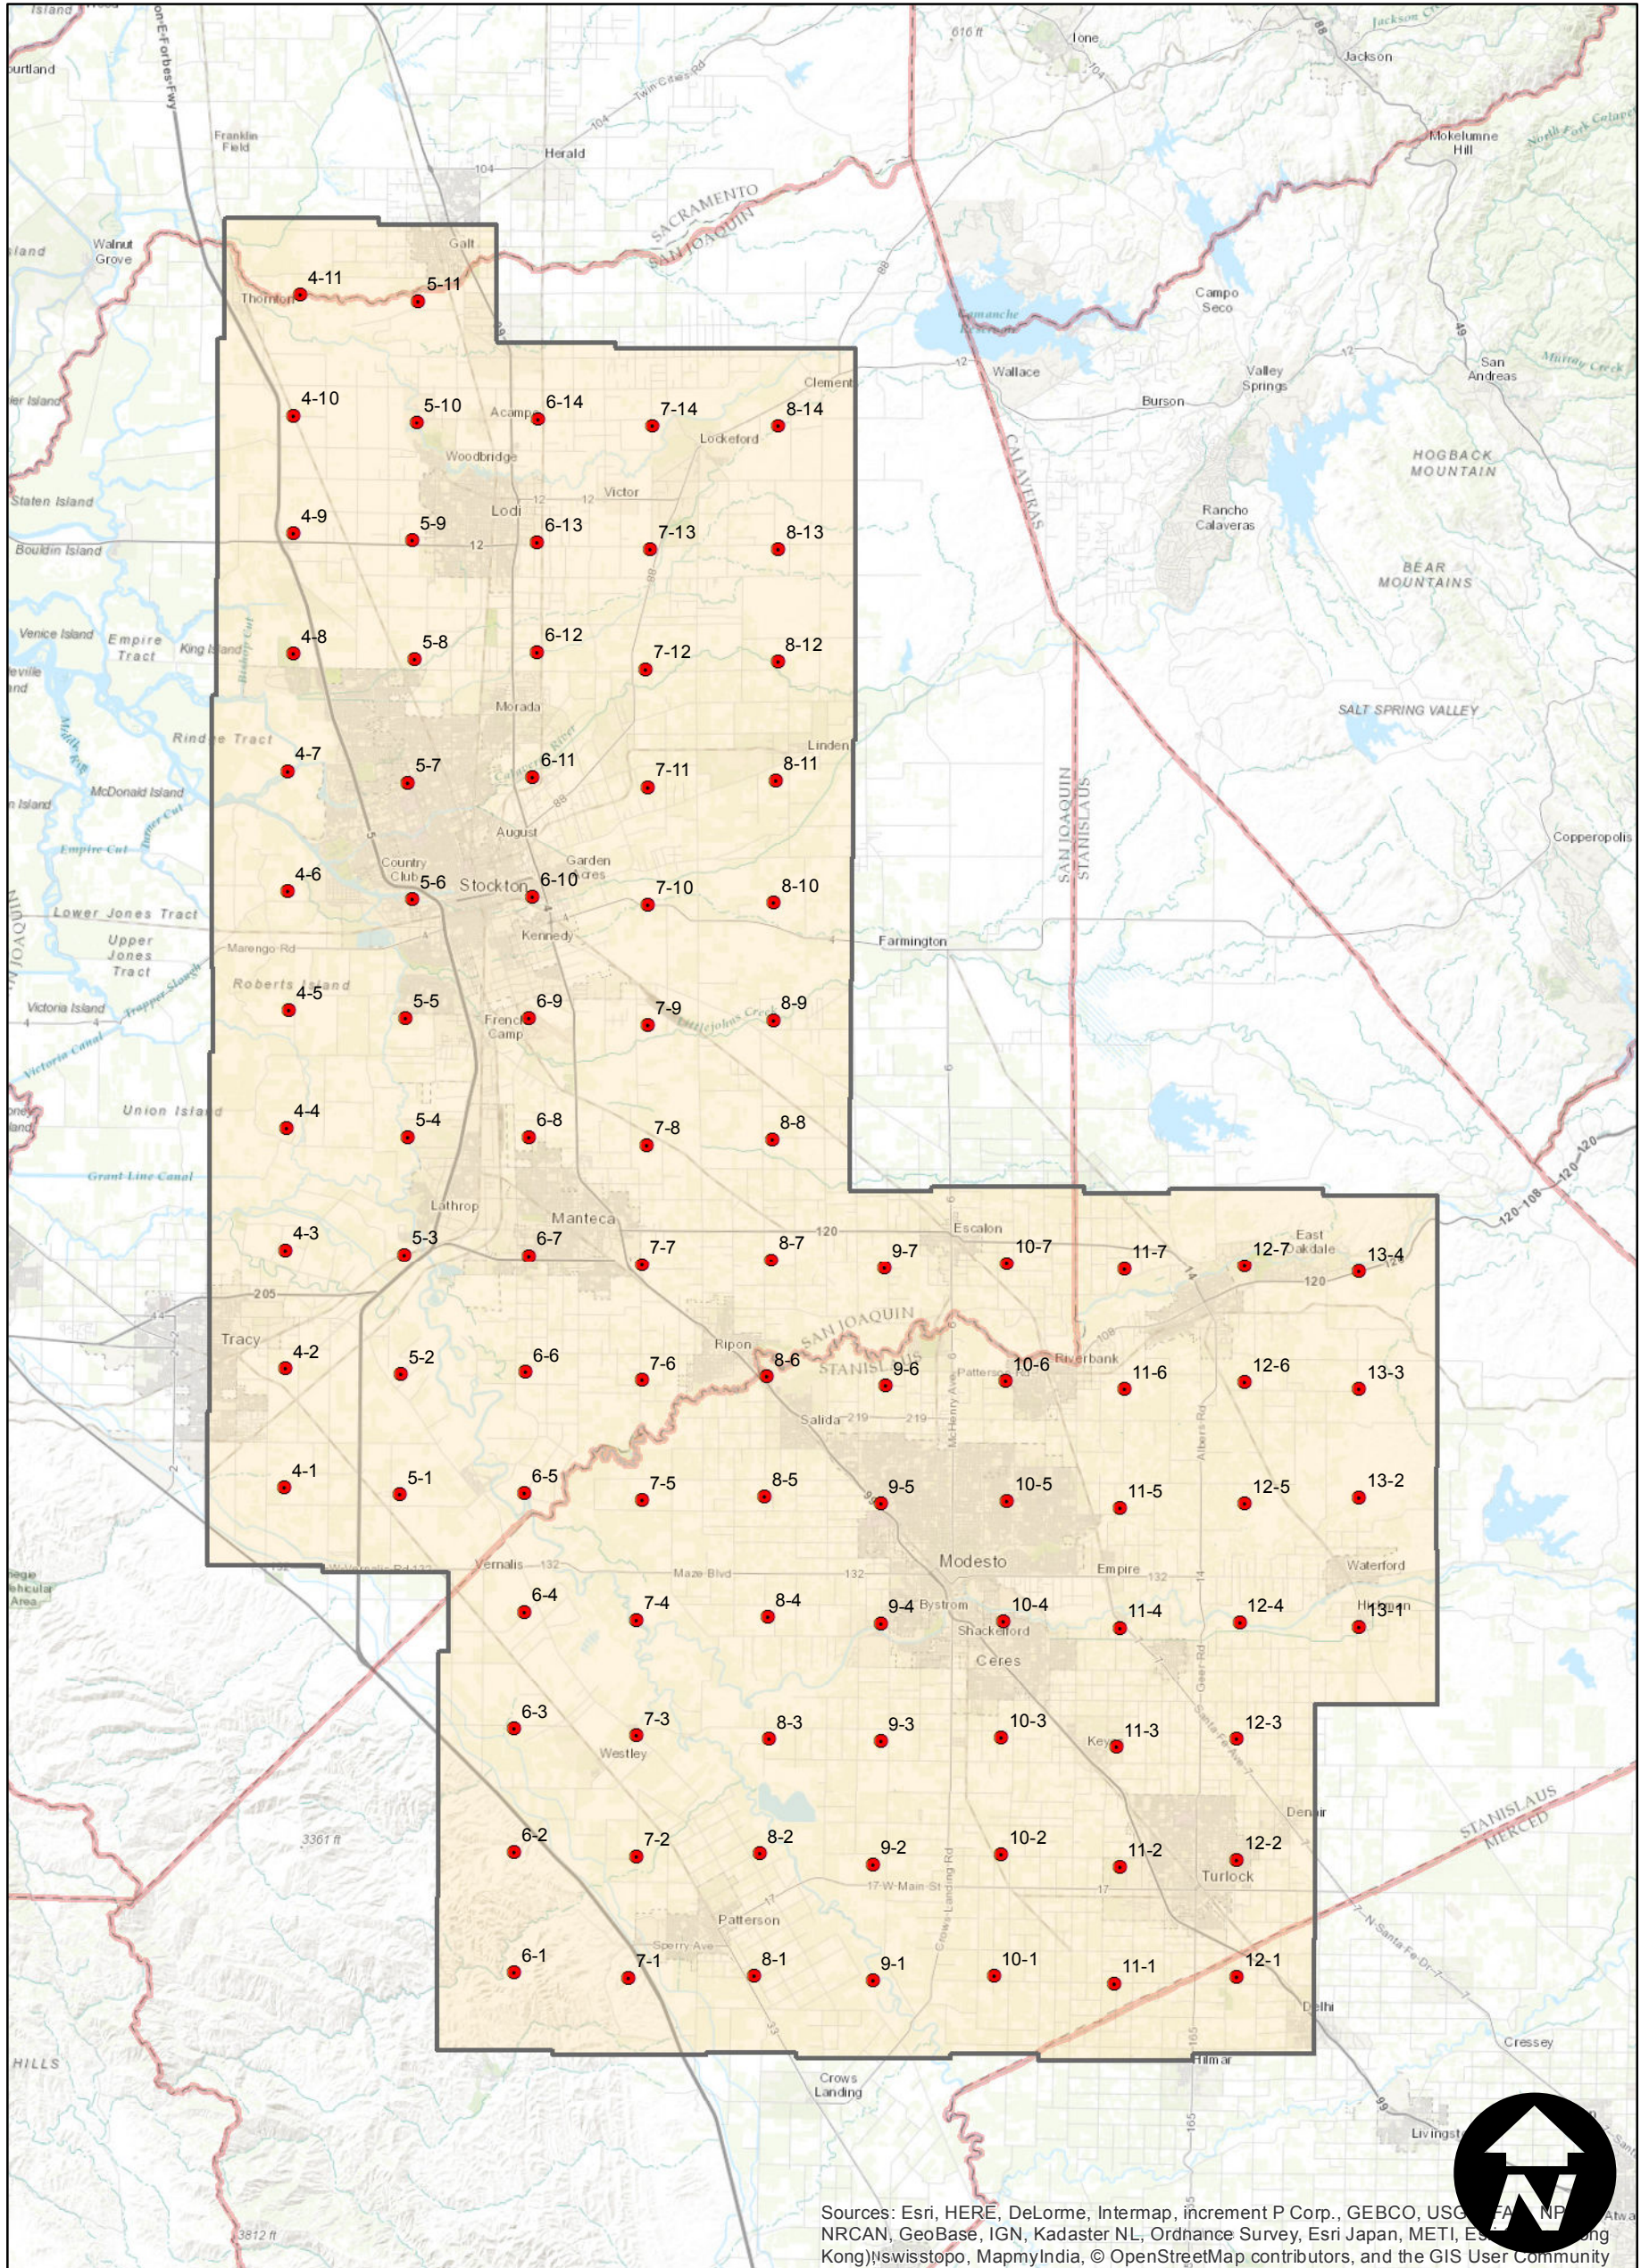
Island
ortland
Franklin Field
Herald
104
Twin Cities Rd
616 ft
Ione
Jackson
Jackson Cr
88
Mokelumne Hill
North Fork Calaveras
SACRAMENTO
SAN JOAQUIN
Walnut Grove
Galt
4-11
5-11
Thornton
Camanche Reservoir
Campo Seco
Wallace
San Andreas
Murray Creek
Valley Springs
Burson
Clements
4-10
5-10
Acampo
6-14
7-14
8-14
Lockeford
Woodbridge
Victor
Staten Island
Lodi
4-9
5-9
6-13
7-13
8-13
Bouldin Island
HOGBACK MOUNTAIN
Rancho Calaveras
BEAR MOUNTAINS
CALAVERAS
Venice Island
Empire Tract
King Island
4-8
5-8
6-12
7-12
8-12
Morada
SALT SPRING VALLEY
Rindge Tract
4-7
5-7
6-11
7-11
8-11
Linden
McDonald Island
Calaveras River
August
Empire Cut
Copperopolis
4-6
Country Club
5-6
Stockton
6-10
Garden Acres
7-10
8-10
SAN JOAQUIN
STANISLAUS
Lower Jones Tract
Upper Jones Tract
Kennedy
Marengo Rd
Farmington
Roberts Island
4-5
5-5
6-9
7-9
8-9
French Camp
Victoria Island
Victoria Canal
Trapper Slough
Littlejohns Creek
Union Island
4-4
5-4
6-8
7-8
8-8
Grant Line Canal
Lathrop
Manteca
4-3
5-3
6-7
7-7
8-7
120
9-7
Escalon
10-7
11-7
12-7
East Oakdale
13-4
205
Tracy
SAN JOAQUIN
STANISLAUS
Ripon
4-2
5-2
6-6
7-6
8-6
9-6
10-6
Patterson Rd
Riverbank
11-6
12-6
13-3
Salida
219
Albers Rd
McHenry Ave
4-1
5-1
6-5
7-5
8-5
9-5
10-5
11-5
12-5
13-2
W Vernalis Rd
Vernalis
Maze Blvd
Modesto
Empire
Waterford
6-4
7-4
8-4
9-4
Bystrom
10-4
Shackelford
11-4
12-4
Hickman
13-1
Ceres
Geer Rd
6-3
7-3
Westley
8-3
9-3
10-3
Keyes
11-3
12-3
Santa Fe Ave
Denair
3361 ft
STANISLAUS
MERCED
6-2
7-2
8-2
9-2
10-2
11-2
12-2
W Main St
Turlock
Patterson
Sperry Ave
Crows Landing Rd
N Santa Fe Dr
6-1
7-1
8-1
9-1
10-1
11-1
12-1
Delhi
HILLS
Hilmar
Crows Landing
165
Cressey
Livingston
3812 ft
Sources: Esri, HERE, DeLorme, Intermap, increment P Corp., GEBCO, USGS, FAO, NPS, NRCAN, GeoBase, IGN, Kadaster NL, Ordnance Survey, Esri Japan, METI, Esri China (Hong Kong), swisstopo, MapmyIndia, © OpenStreetMap contributors, and the GIS User Community
N